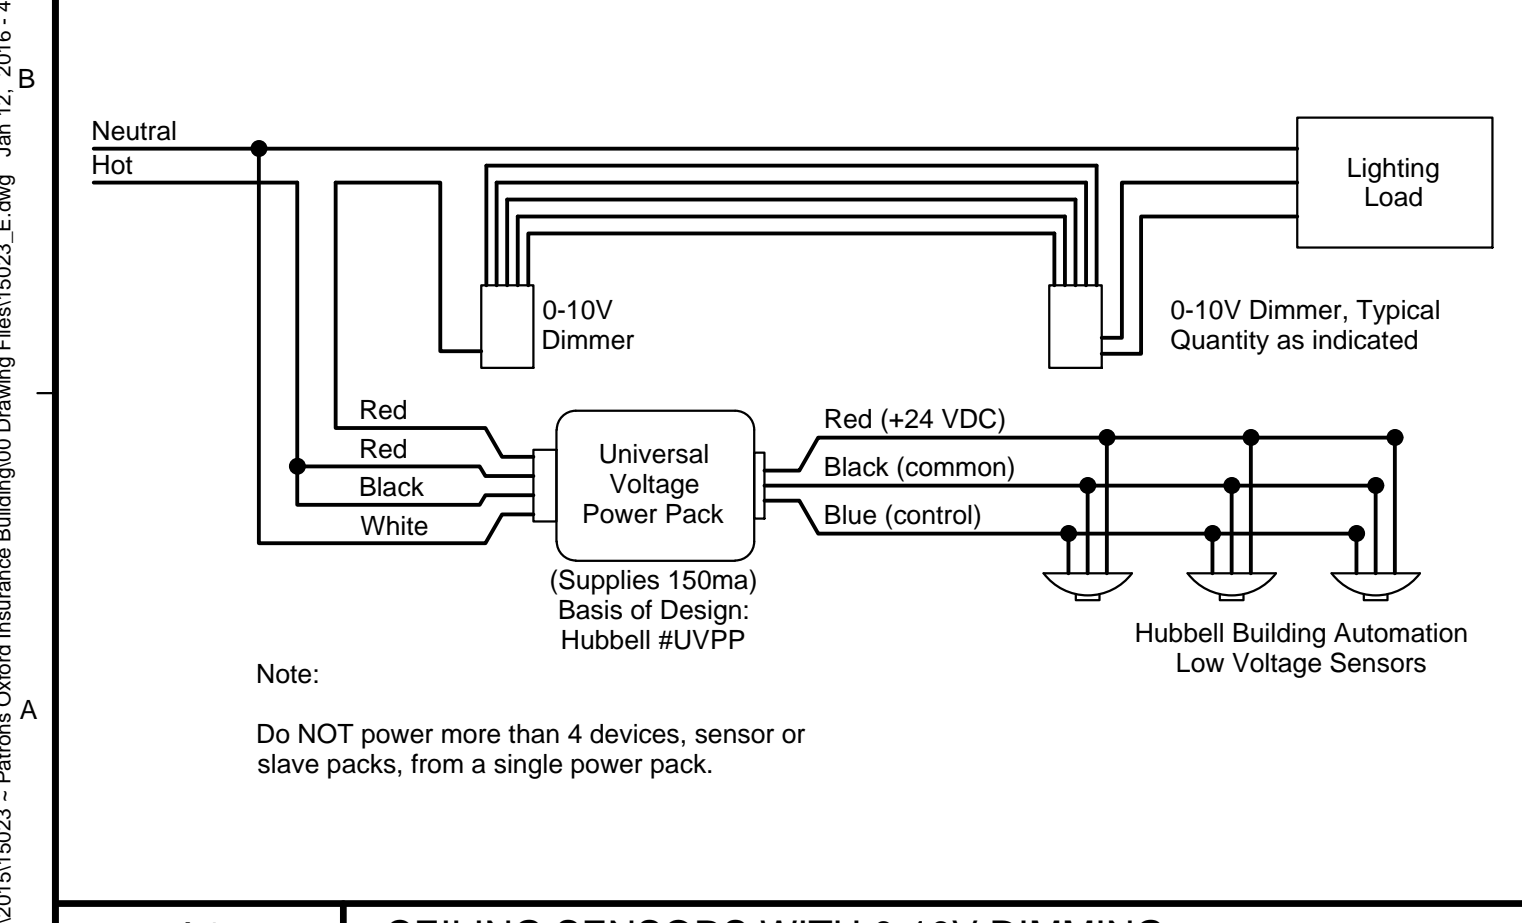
2015\15023 ~ Patrons Oxford Insurance Building\00 Drawing Files\15023_E.dwg Jan 12, 2016 - 4

B

A

Neutral
Hot

Lighting Load

0-10V Dimmer

0-10V Dimmer, Typical Quantity as indicated

Red
Red
Black
White

Universal Voltage Power Pack

(Supplies 150ma)
Basis of Design:
Hubbell #UVPP

Red (+24 VDC)
Black (common)
Blue (control)

Hubbell Building Automation Low Voltage Sensors

Note:

Do NOT power more than 4 devices, sensor or slave packs, from a single power pack.

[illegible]

CEILING SENSORS WITH 0-10V DIMMING